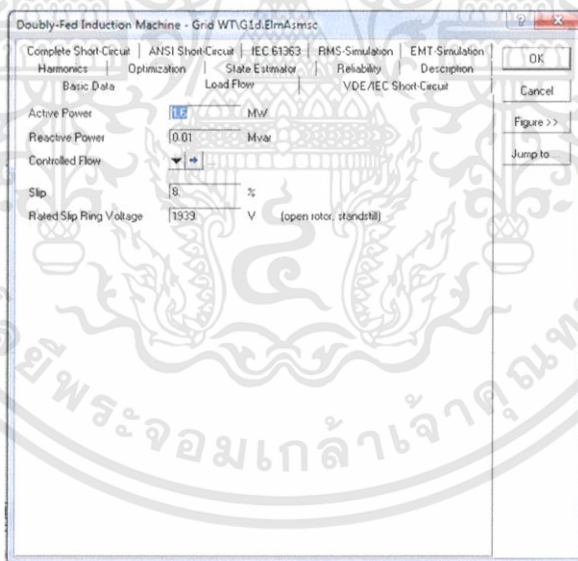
Doubly-Fed Induction Machine - Grid WT\G1d.ElmAsmsc

Complete Short-Circuit | ANSI Short-Circuit | IEC 61363 | RMS-Simulation | EMT-Simulation
Harmonics | Optimization | State Estimator | Reliability | Description
Basic Data | Load Flow | VDE/IEC Short-Circuit

OK
Cancel
Figure >>
Jump to

Active Power | 1.6 | MW
Reactive Power | 0.01 | Mvar
Controlled Flow
Slip | 8. | %
Rated Slip Ring Voltage | 1939 | V (open rotor, standstill)

ยีพระจอมเกล้าเจ้าคุณทห